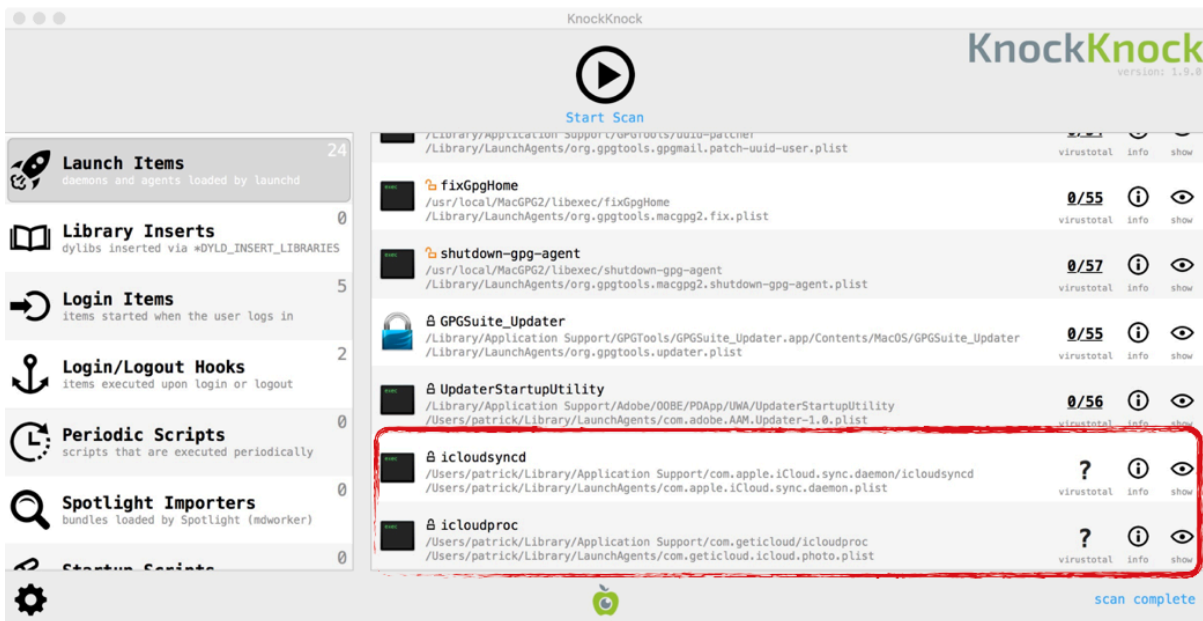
KnockKnock

KnockKnock
version: 1.9.0

Start Scan

Launch Items 24
daemons and agents loaded by launchd

Library Inserts 0
dylibs inserted via *DYLD_INSERT_LIBRARIES

Login Items 5
items started when the user logs in

Login/Logout Hooks 2
items executed upon login or logout

Periodic Scripts 0
scripts that are executed periodically

Spotlight Importers 0
bundles loaded by Spotlight (mdworker)

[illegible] 0

/Library/Application Support/GPGTools/uuid-patcher
/Library/LaunchAgents/org.gpgtools.gpgmail.patch-uuid-user.plist
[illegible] virustotal info show

fixGpgHome
/usr/local/MacGPG2/libexec/fixGpgHome
/Library/LaunchAgents/org.gpgtools.macgpg2.fix.plist
0/55 virustotal info show

shutdown-gpg-agent
/usr/local/MacGPG2/libexec/shutdown-gpg-agent
/Library/LaunchAgents/org.gpgtools.macgpg2.shutdown-gpg-agent.plist
0/57 virustotal info show

GPGSuite_Updater
/Library/Application Support/GPGTools/GPGSuite_Updater.app/Contents/MacOS/GPGSuite_Updater
/Library/LaunchAgents/org.gpgtools.updater.plist
0/55 virustotal info show

UpdaterStartupUtility
/Library/Application Support/Adobe/OOBE/PDApp/UWA/UpdaterStartupUtility
/Users/patrick/Library/LaunchAgents/com.adobe.AAM.Updater-1.0.plist
0/56 virustotal info show

icloudsyncd
/Users/patrick/Library/Application Support/com.apple.iCloud.sync.daemon/icloudsyncd
/Users/patrick/Library/LaunchAgents/com.apple.iCloud.sync.daemon.plist
? virustotal info show

icloudproc
/Users/patrick/Library/Application Support/com.geticloud/icloudproc
/Users/patrick/Library/LaunchAgents/com.geticloud.icloud.photo.plist
? virustotal info show

scan complete